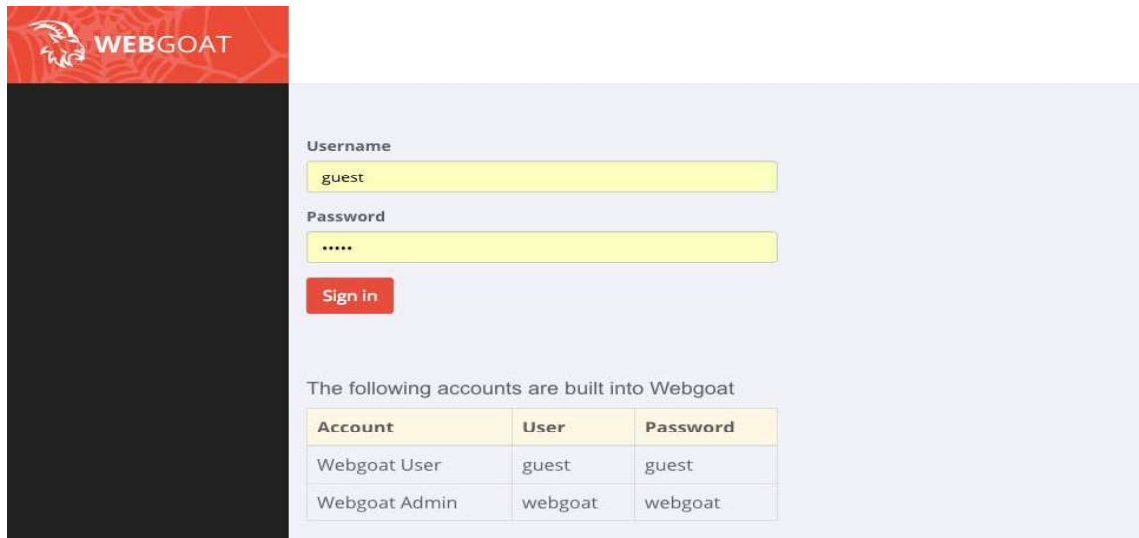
WEBGOAT

Username

guest

Password

•••••

Sign in

The following accounts are built into Webgoat

| Account | User | Password |
|---|---|---|
| Webgoat User | guest | guest |
| Webgoat Admin | webgoat | webgoat |